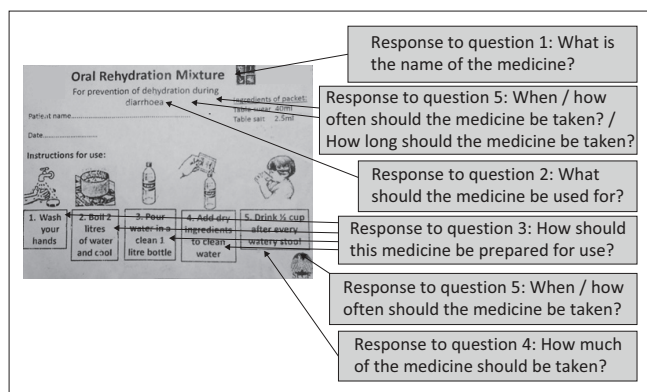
Oral Rehydration Mixture

For prevention of dehydration during diarrhoea

Ingredients of packet:
Table sugar: 40ml
Table salt: 2.5ml

Patient name.............................................

Date.......................

Instructions for use:

1. Wash your hands

2. Boil 2 litres of water and cool

3. Pour water in a clean 1 litre bottle

4. Add dry ingredients to clean water

5. Drink ½ cup after every watery stool

Response to question 1: What is the name of the medicine?

Response to question 5: When / how often should the medicine be taken? / How long should the medicine be taken?

Response to question 2: What should the medicine be used for?

Response to question 3: How should this medicine be prepared for use?

Response to question 5: When / how often should the medicine be taken?

Response to question 4: How much of the medicine should be taken?